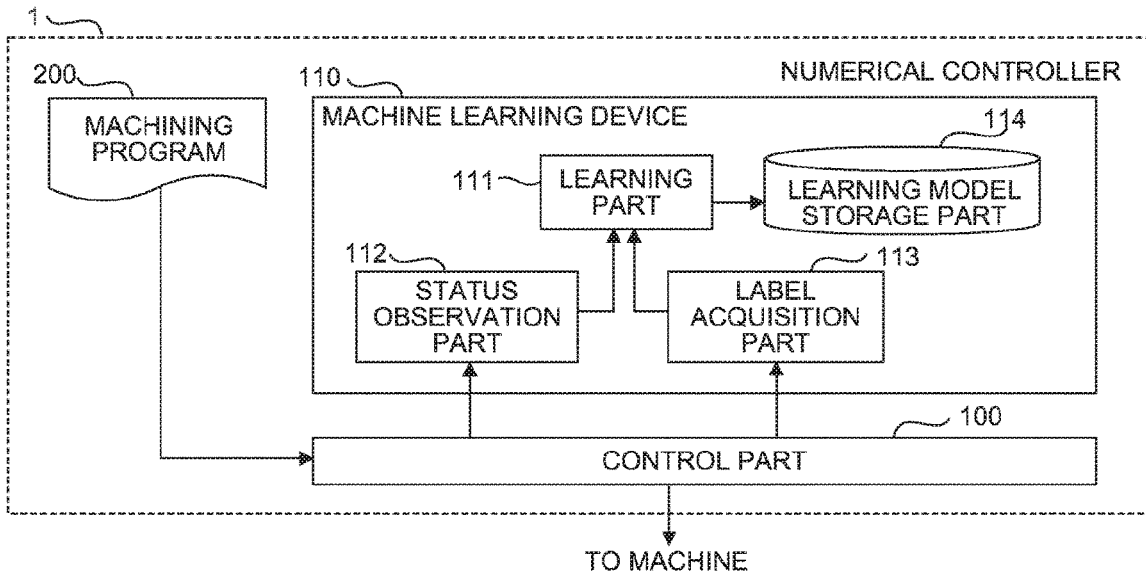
1

NUMERICAL CONTROLLER

200

MACHINING PROGRAM

110

MACHINE LEARNING DEVICE

114

111

LEARNING PART

LEARNING MODEL STORAGE PART

112

113

STATUS OBSERVATION PART

LABEL ACQUISITION PART

100

CONTROL PART

TO MACHINE